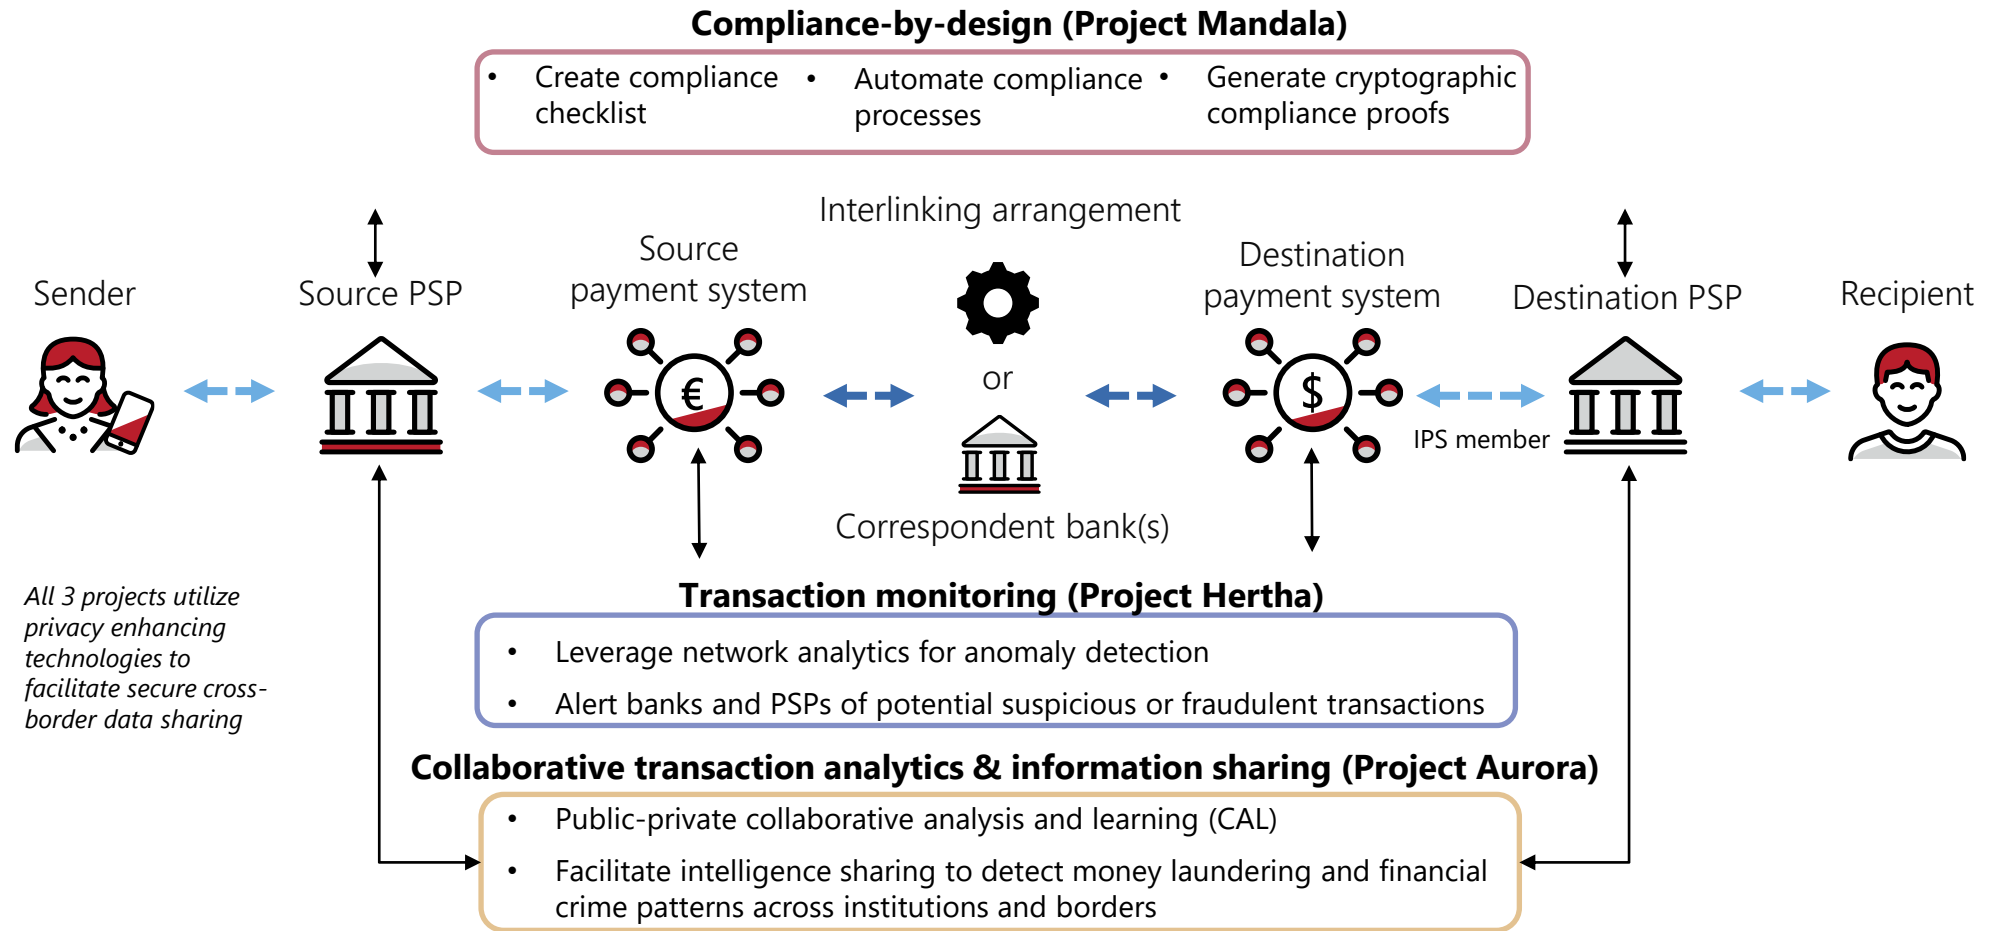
**Compliance-by-design (Project Mandala)**

- Create compliance checklist
- Automate compliance processes
- Generate cryptographic compliance proofs

Interlinking arrangement

Sender

Source PSP

Source payment system

€

or

Correspondent bank(s)

Destination payment system

$

IPS member

Destination PSP

Recipient

*All 3 projects utilize privacy enhancing technologies to facilitate secure cross-border data sharing*

**Transaction monitoring (Project Hertha)**

- Leverage network analytics for anomaly detection
- Alert banks and PSPs of potential suspicious or fraudulent transactions

**Collaborative transaction analytics & information sharing (Project Aurora)**

- Public-private collaborative analysis and learning (CAL)
- Facilitate intelligence sharing to detect money laundering and financial crime patterns across institutions and borders